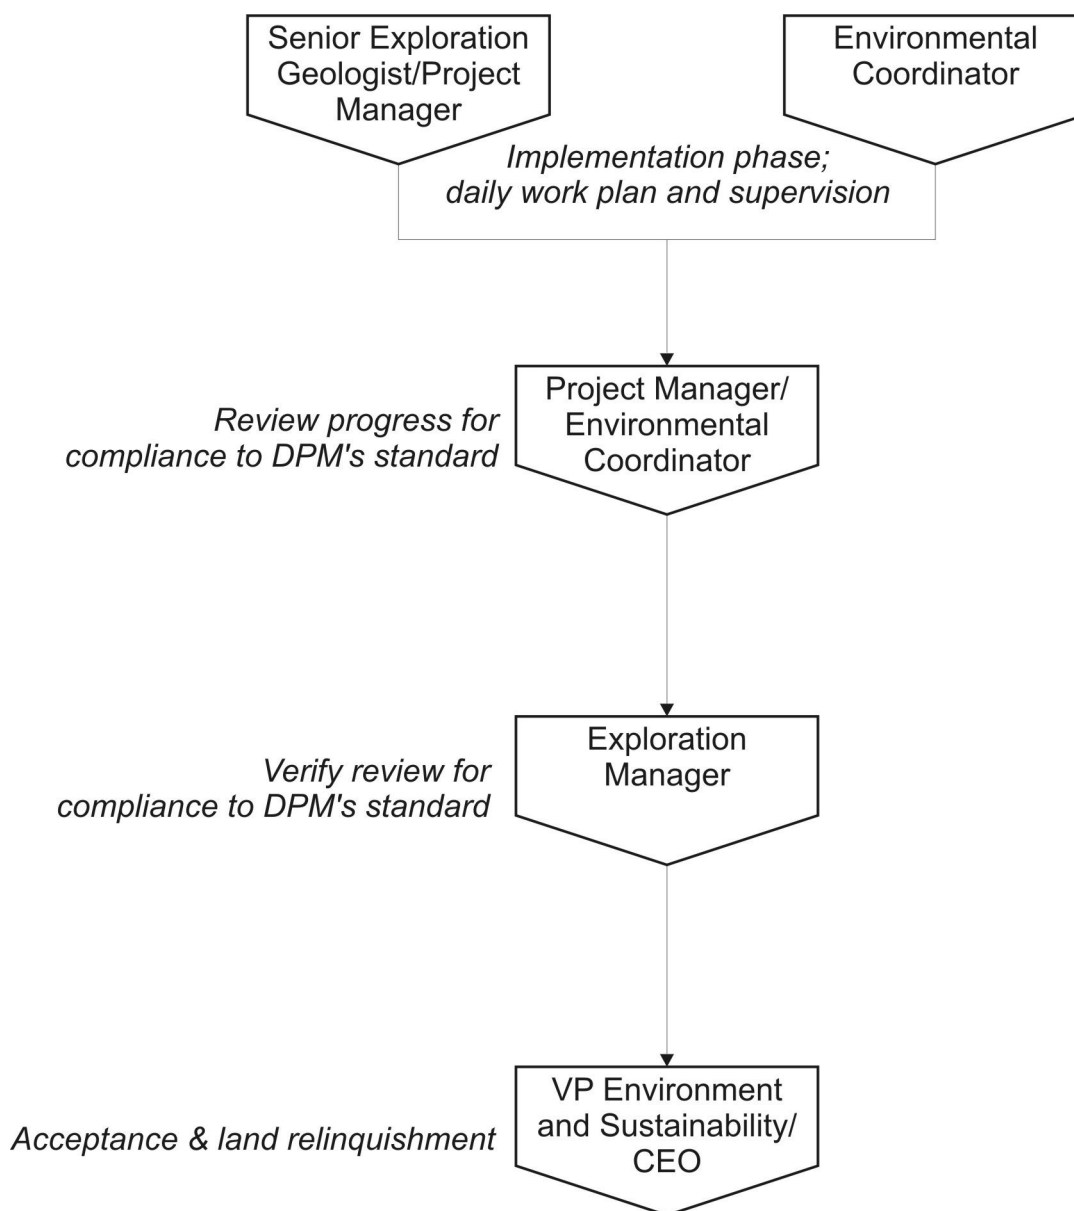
Senior Exploration Geologist/Project Manager

Environmental Coordinator

Implementation phase; daily work plan and supervision

Review progress for compliance to DPM's standard

Project Manager/ Environmental Coordinator

Verify review for compliance to DPM's standard

Exploration Manager

Acceptance & land relinquishment

VP Environment and Sustainability/ CEO